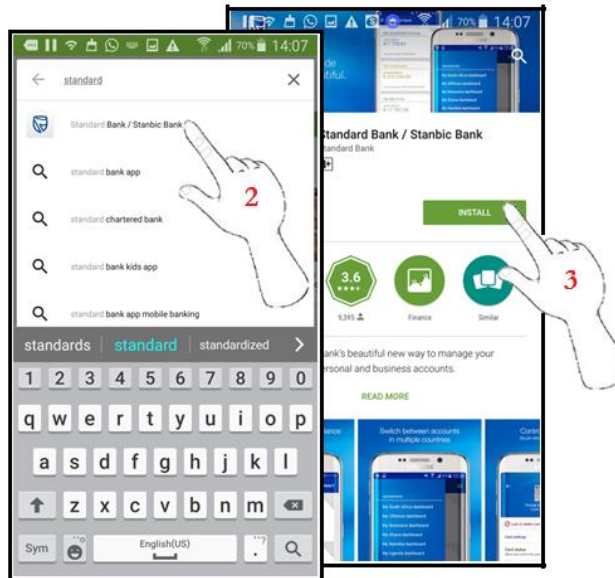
70% 14:07

standard

Standard Bank / Stanbic Bank

standard bank app

standard chartered bank

standard bank kids app

standard bank app mobile banking

2

standards | standard | standardized

1 2 3 4 5 6 7 8 9 0

q w e r t y u i o p

a s d f g h j k l

z x c v b n m

Sym English(US) .

70% 14:07

utiful.

Standard Bank / Stanbic Bank

tandard Bank

INSTALL

3

3.6

9,395

Finance

Similar

ank's beautiful new way to manage your ersonal and business accounts.

READ MORE

Switch between accounts in multiple countries